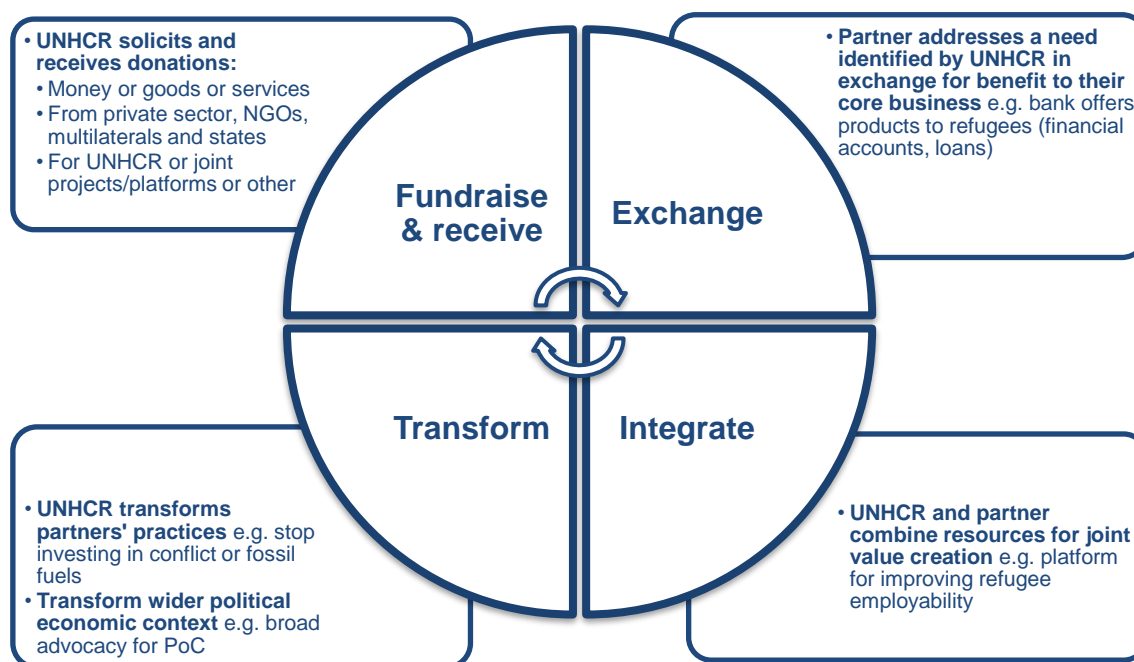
• UNHCR solicits and receives donations:
• Money or goods or services
• From private sector, NGOs, multilaterals and states
• For UNHCR or joint projects/platforms or other

• Partner addresses a need identified by UNHCR in exchange for benefit to their core business e.g. bank offers products to refugees (financial accounts, loans)

Fundraise & receive

Exchange

Transform

Integrate

• UNHCR transforms partners' practices e.g. stop investing in conflict or fossil fuels
• Transform wider political economic context e.g. broad advocacy for PoC

• UNHCR and partner combine resources for joint value creation e.g. platform for improving refugee employability